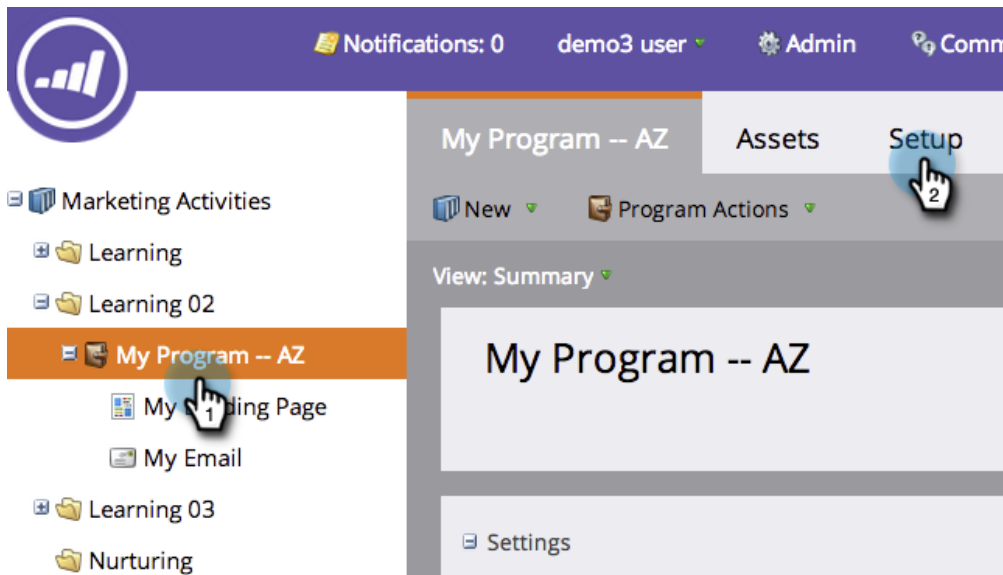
Notifications: 0 demo3 user Admin Comm

Marketing Activities
Learning
Learning 02
My Program -- AZ
My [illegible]ding Page
My Email
Learning 03
Nurturing

1

My Program -- AZ Assets Setup

2

New Program Actions

View: Summary

My Program -- AZ

Settings